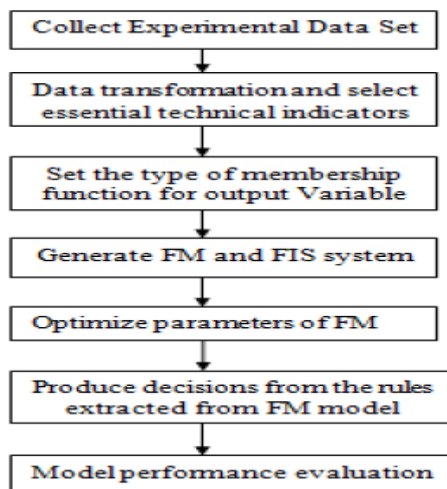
Collect Experimental Data Set

Data transformation and select essential technical indicators

Set the type of membership function for output Variable

Generate FM and FIS system

Optimize parameters of FM

Produce decisions from the rules extracted from FM model

Model performance evaluation